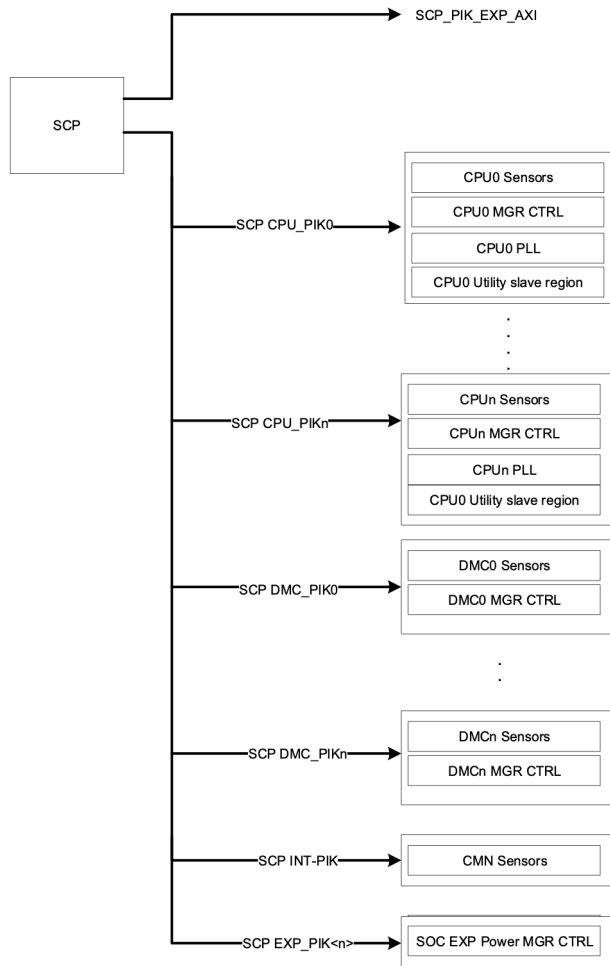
SCP_PIK_EXP_AXI

SCP

SCP CPU_PIK0

CPU0 Sensors

CPU0 MGR CTRL

CPU0 PLL

CPU0 Utility slave region

SCP CPU_PIKn

CPUn Sensors

CPUn MGR CTRL

CPUn PLL

CPU0 Utility slave region

SCP DMC_PIK0

DMC0 Sensors

DMC0 MGR CTRL

SCP DMC_PIKn

DMCn Sensors

DMCn MGR CTRL

SCP INT-PIK

CMN Sensors

SCP EXP_PIK<n>

SOC EXP Power MGR CTRL